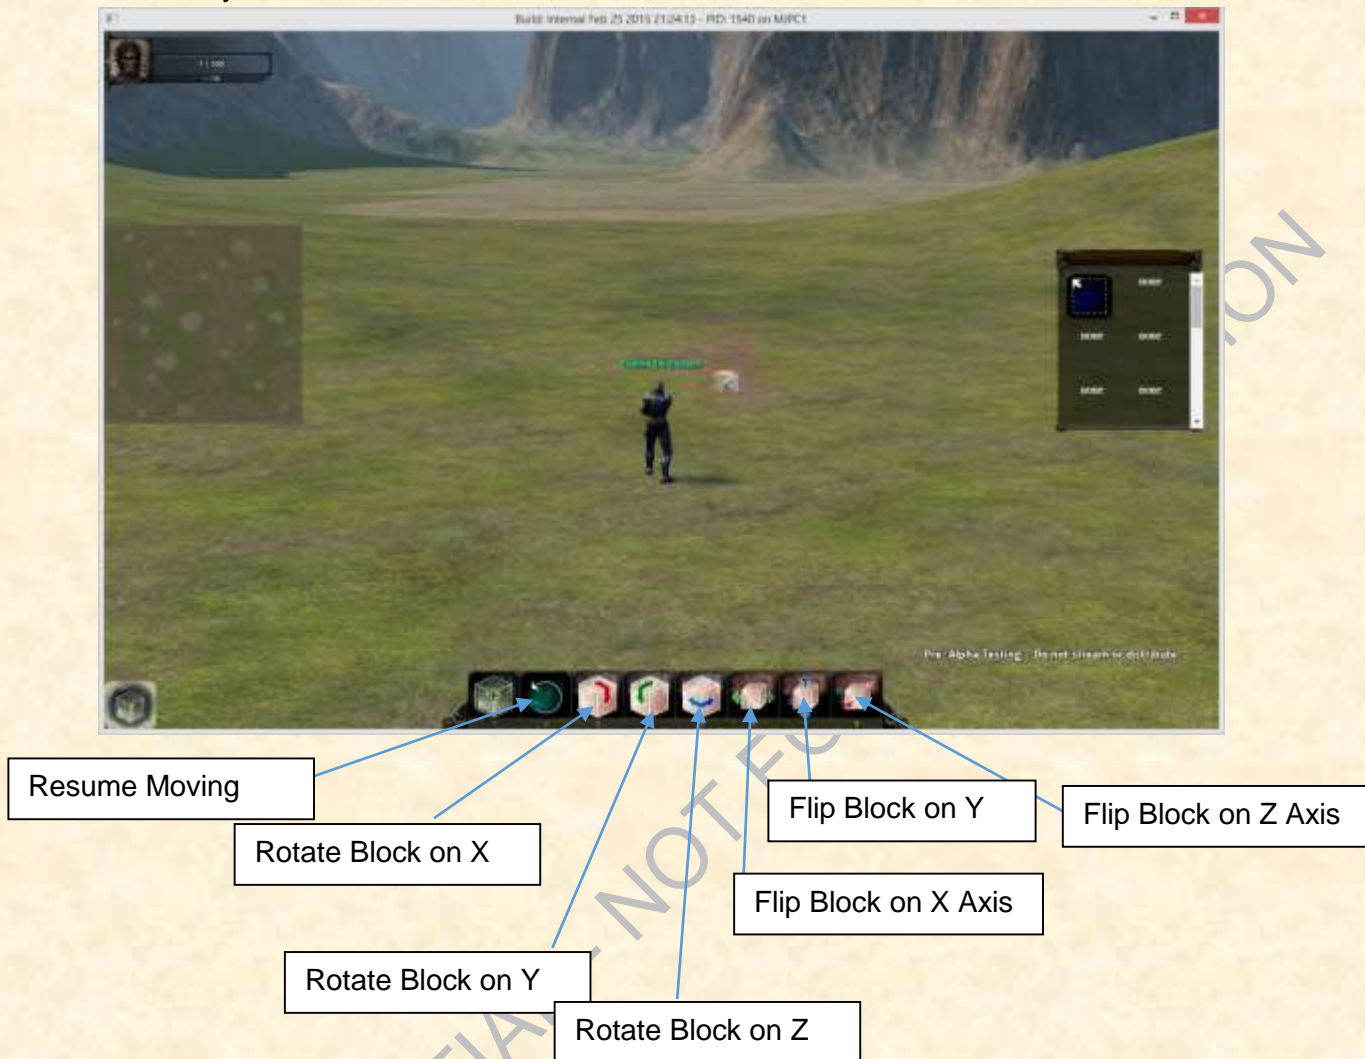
Build: Internal Feb 25 2015 21:24:13 - PID: 1540 on MJPC1

Pre-Alpha Testing - Do not stream or distribute

Resume Moving

Rotate Block on X

Flip Block on Y

Flip Block on Z Axis

Flip Block on X Axis

Rotate Block on Y

Rotate Block on Z

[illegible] NOT F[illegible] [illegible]ON